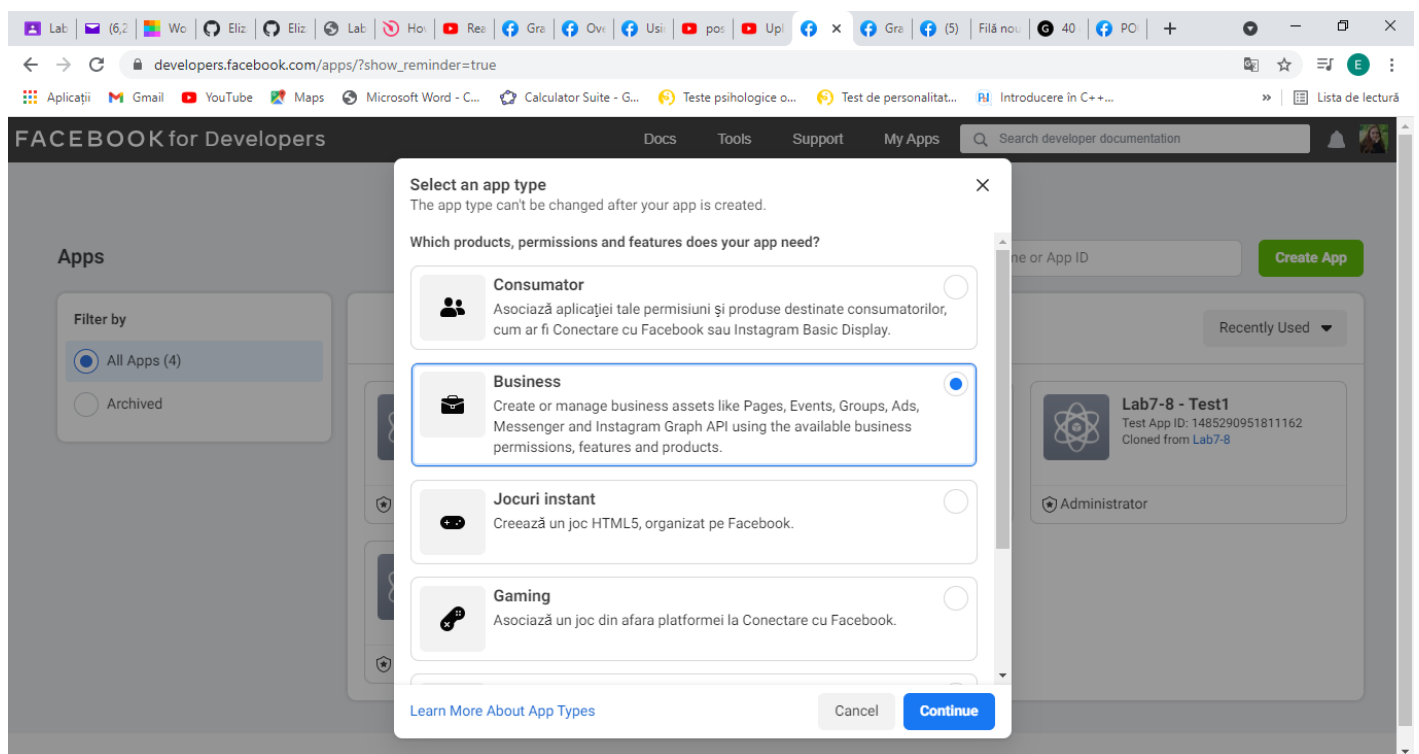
Lab (6,2 Wo Eliz Eliz Lab Hov Rea Gra Ove Usi pos Upl × Gra (5) Filă nou 40 PO +

developers.facebook.com/apps/?show_reminder=true

E

Aplicații Gmail YouTube Maps Microsoft Word - C... Calculator Suite - G... Teste psihologice o... Test de personalitat... Introducere în C++... » Lista de lectură

FACEBOOK for Developers Docs Tools Support My Apps Search developer documentation

Apps

ne or App ID Create App

Filter by

All Apps (4)

Archived

Recently Used

Lab7-8 - Test1
Test App ID: 1485290951811162
Cloned from Lab7-8

Administrator

Select an app type
The app type can't be changed after your app is created.

Which products, permissions and features does your app need?

Consumator
Asociază aplicației tale permisiuni și produse destinate consumatorilor, cum ar fi Conectare cu Facebook sau Instagram Basic Display.

Business
Create or manage business assets like Pages, Events, Groups, Ads, Messenger and Instagram Graph API using the available business permissions, features and products.

Jocuri instant
Creează un joc HTML5, organizat pe Facebook.

Gaming
Asociază un joc din afara platformei la Conectare cu Facebook.

Learn More About App Types

Cancel Continue